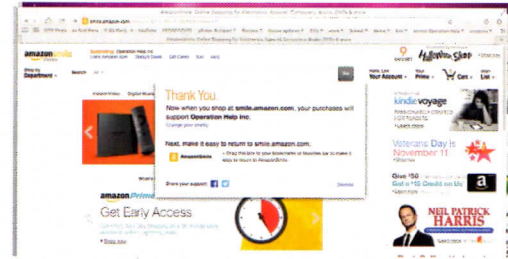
AmazonSmile: Online Shopping for Electronics, Apparel, Computers, Books, DVDs & more

smile.amazon.com

Amazon.com: Online Shopping for Electronics, Apparel, Computers, Books, DVDs & more

amazonsmile

Supporting: Operation Help Inc

Shop by Department

Search All

Your Account

Cart

Wish List

Thank You.

Now when you shop at smile.amazon.com, your purchases will support Operation Help Inc.

Change your charity

Next, make it easy to return to smile.amazon.com.

AmazonSmile

Drag this link to your bookmarks or favorites bar to make it easy to return to AmazonSmile.

Share your support:

Dismiss

amazon Prime

Get Early Access

kindle voyage

Veterans Day is November 11

Give $50 Get a $10 Credit on us

NEIL PATRICK HARRIS

Halloween Shop